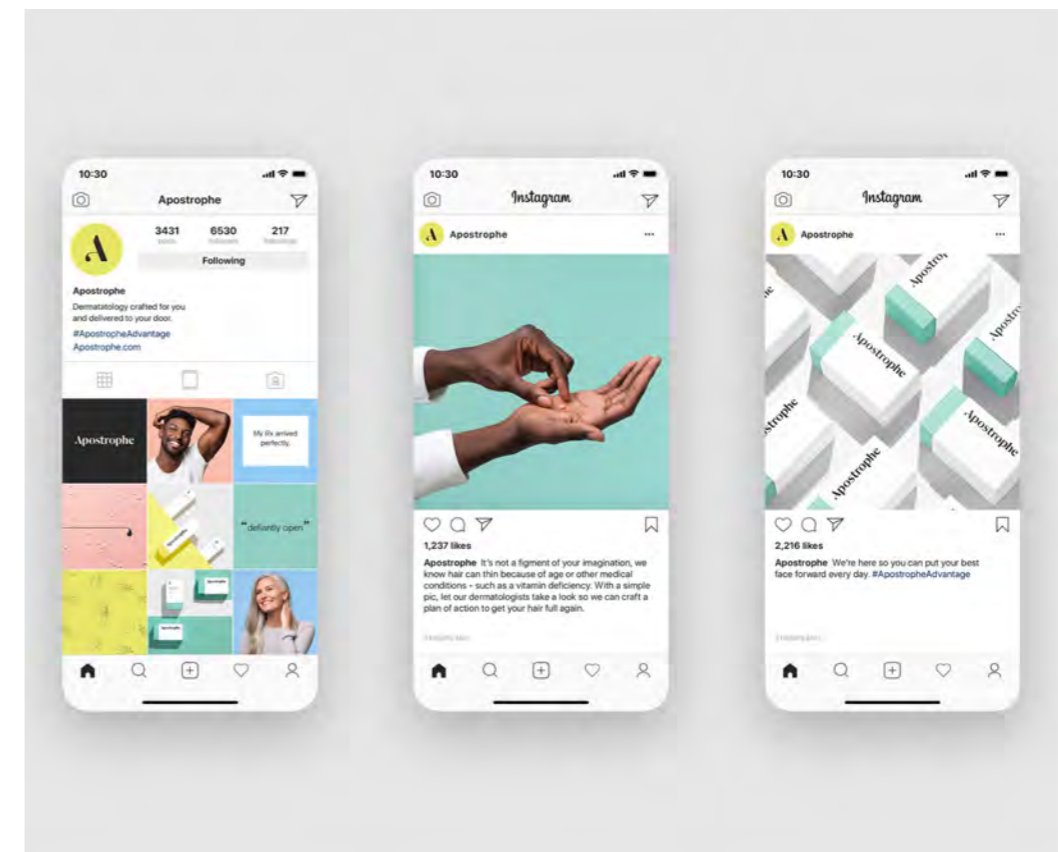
10:30

Apostrophe

A

3431
posts

6530
followers

217
following

Following

Apostrophe
Dermatatology crafted for you and delivered to your door.
#ApostropheAdvantage
Apostrophe.com

Apostrophe

My Rx arrived perfectly.

"defiantly open"

10:30

Instagram

A Apostrophe

1,237 likes

Apostrophe It's not a figment of your imagination, we know hair can thin because of age or other medical conditions - such as a vitamin deficiency. With a simple pic, let our dermatologists take a look so we can craft a plan of action to get your hair full again.

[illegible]

10:30

Instagram

A Apostrophe

Apostrophe

Apostrophe

Apostrophe

Apostrophe

Apostrophe

2,216 likes

Apostrophe We're here so you can put your best face forward every day. #ApostropheAdvantage

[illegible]